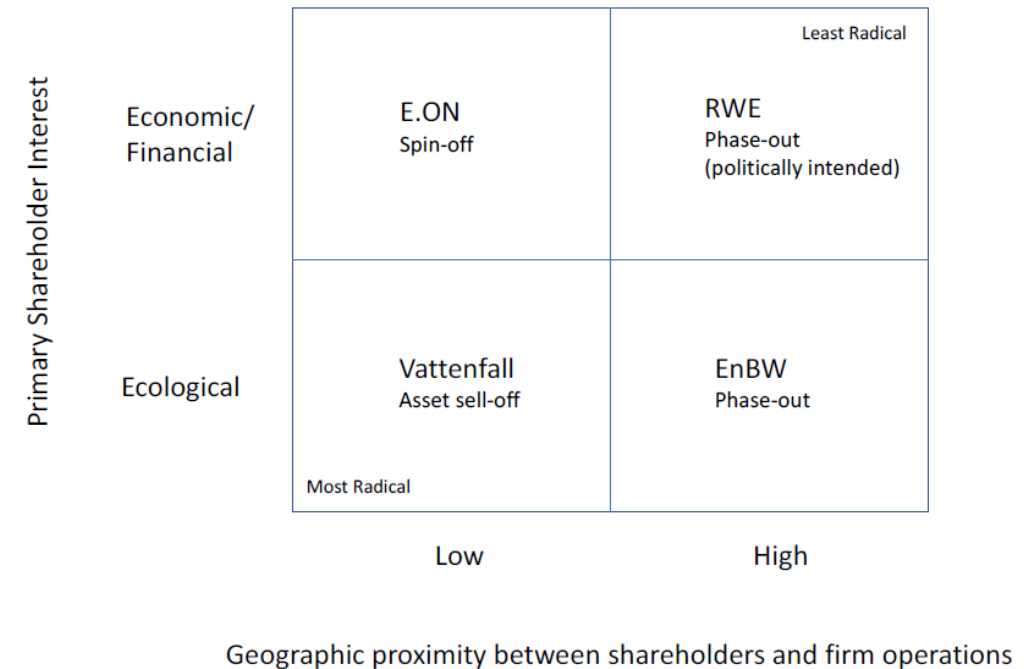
Primary Shareholder Interest

Economic/ Financial

Ecological

Least Radical

E.ON
Spin-off

RWE
Phase-out
(politically intended)

Vattenfall
Asset sell-off

EnBW
Phase-out

Most Radical

Low

High

Geographic proximity between shareholders and firm operations